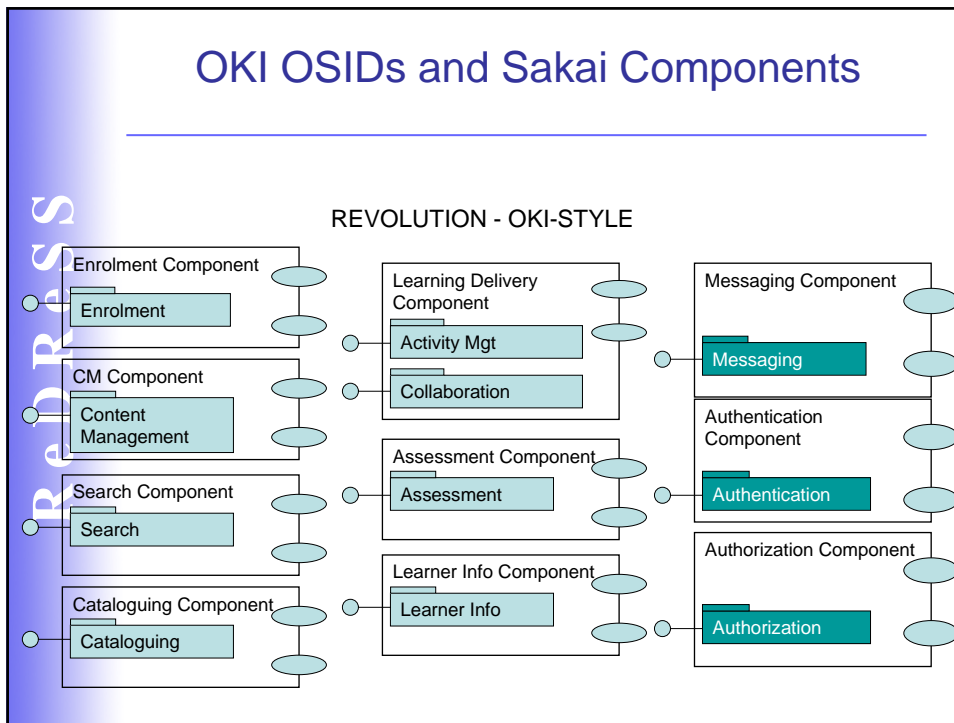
OKI OSIDs and Sakai Components

ReDReSS

REVOLUTION - OKI-STYLE

Enrolment Component

Enrolment

CM Component

Content Management

Search Component

Search

Cataloguing Component

Cataloguing

Learning Delivery Component

Activity Mgt

Collaboration

Assessment Component

Assessment

Learner Info Component

Learner Info

Messaging Component

Messaging

Authentication Component

Authentication

Authorization Component

Authorization